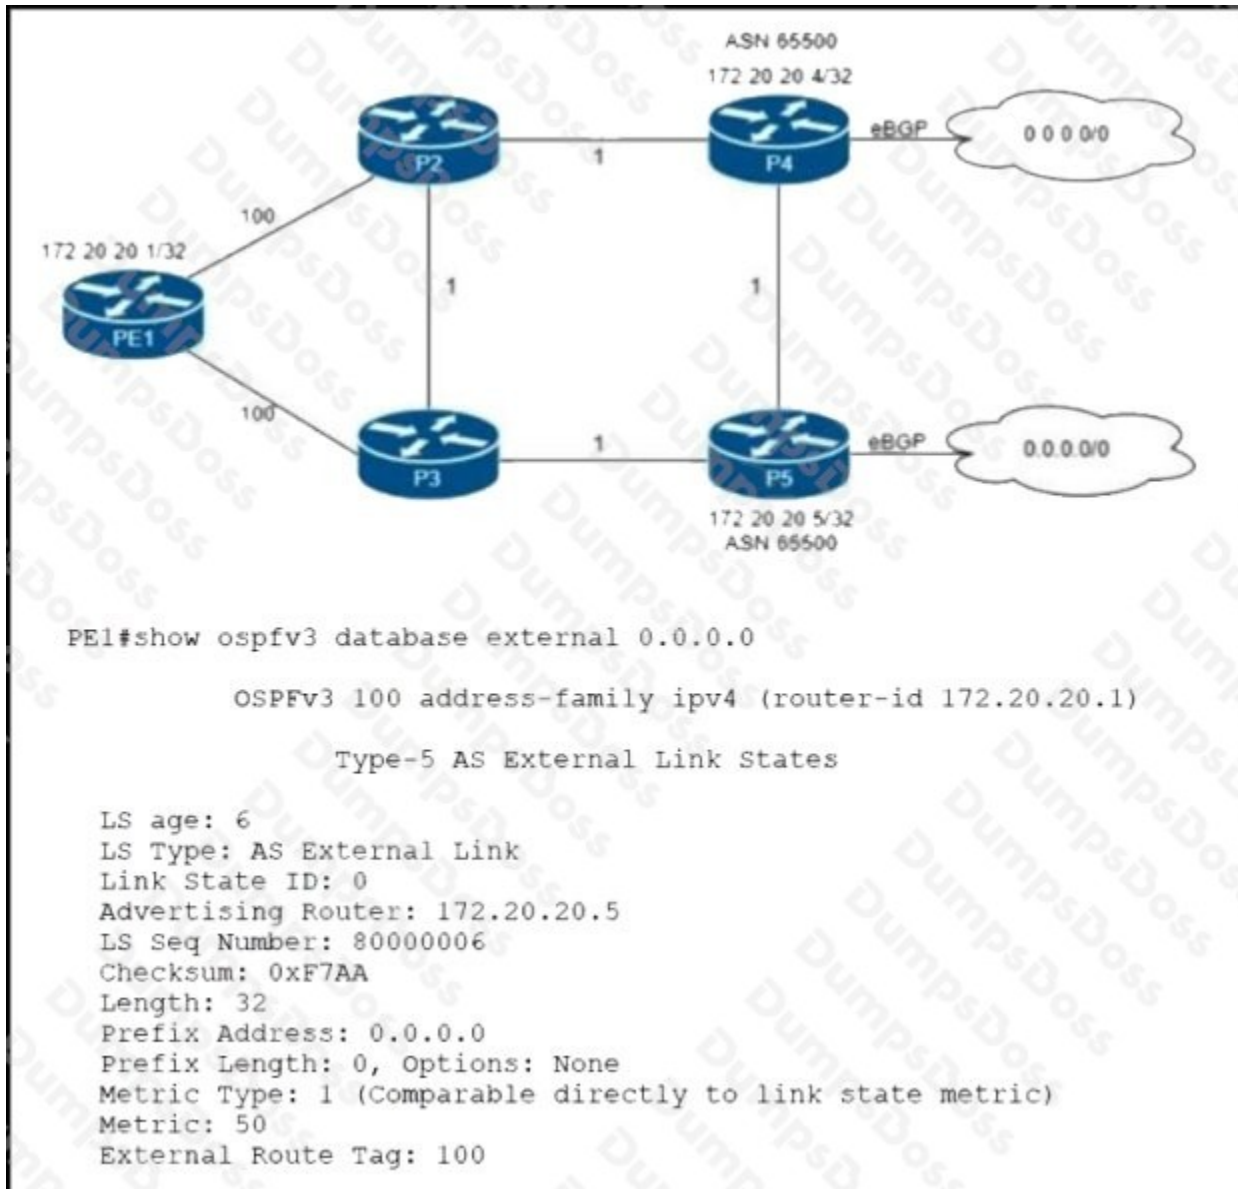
ASN 65500
172 20 20 4/32
P2
1
P4
eBGP
0 0 0 0/0
100
172 20 20 1/32
1
1
PE1
100
P3
1
P5
eBGP
0.0.0.0/0
172 20 20 5/32
ASN 65500

PE1#show ospfv3 database external 0.0.0.0

OSPFv3 100 address-family ipv4 (router-id 172.20.20.1)

Type-5 AS External Link States

LS age: 6
LS Type: AS External Link
Link State ID: 0
Advertising Router: 172.20.20.5
LS Seq Number: 80000006
Checksum: 0xF7AA
Length: 32
Prefix Address: 0.0.0.0
Prefix Length: 0, Options: None
Metric Type: 1 (Comparable directly to link state metric)
Metric: 50
External Route Tag: 100